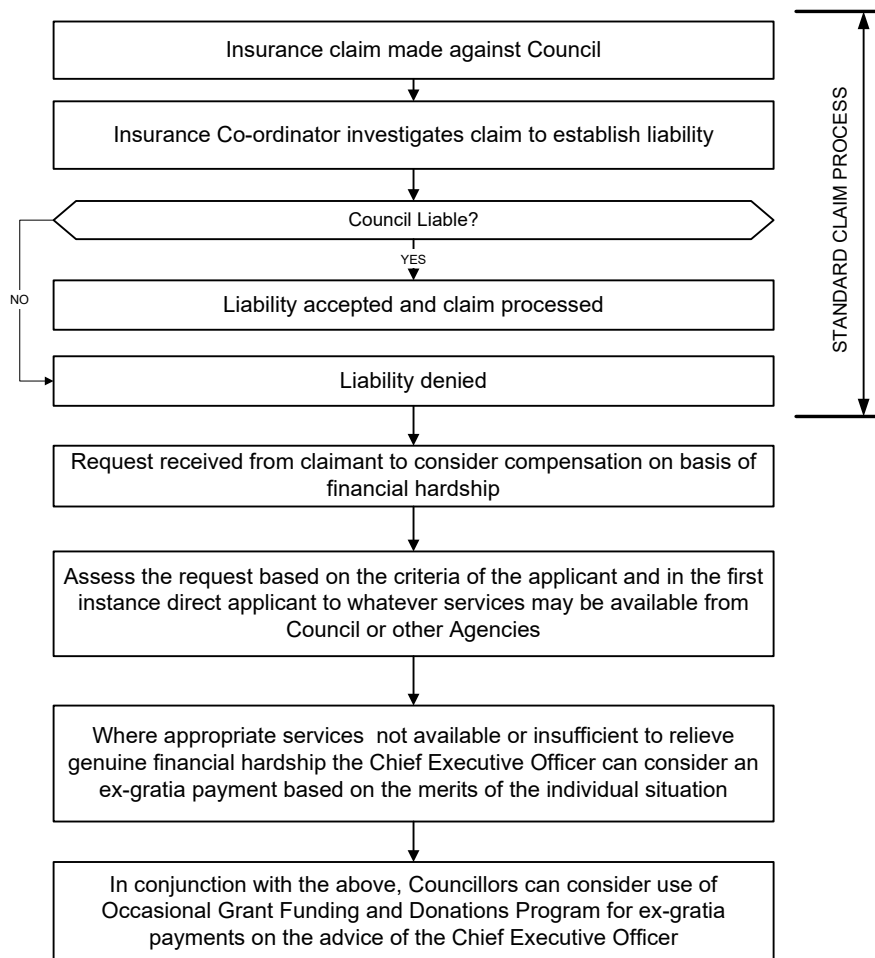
Insurance claim made against Council

Insurance Co-ordinator investigates claim to establish liability

Council Liable?

YES

NO

Liability accepted and claim processed

Liability denied

STANDARD CLAIM PROCESS

Request received from claimant to consider compensation on basis of financial hardship

Assess the request based on the criteria of the applicant and in the first instance direct applicant to whatever services may be available from Council or other Agencies

Where appropriate services not available or insufficient to relieve genuine financial hardship the Chief Executive Officer can consider an ex-gratia payment based on the merits of the individual situation

In conjunction with the above, Councillors can consider use of Occasional Grant Funding and Donations Program for ex-gratia payments on the advice of the Chief Executive Officer